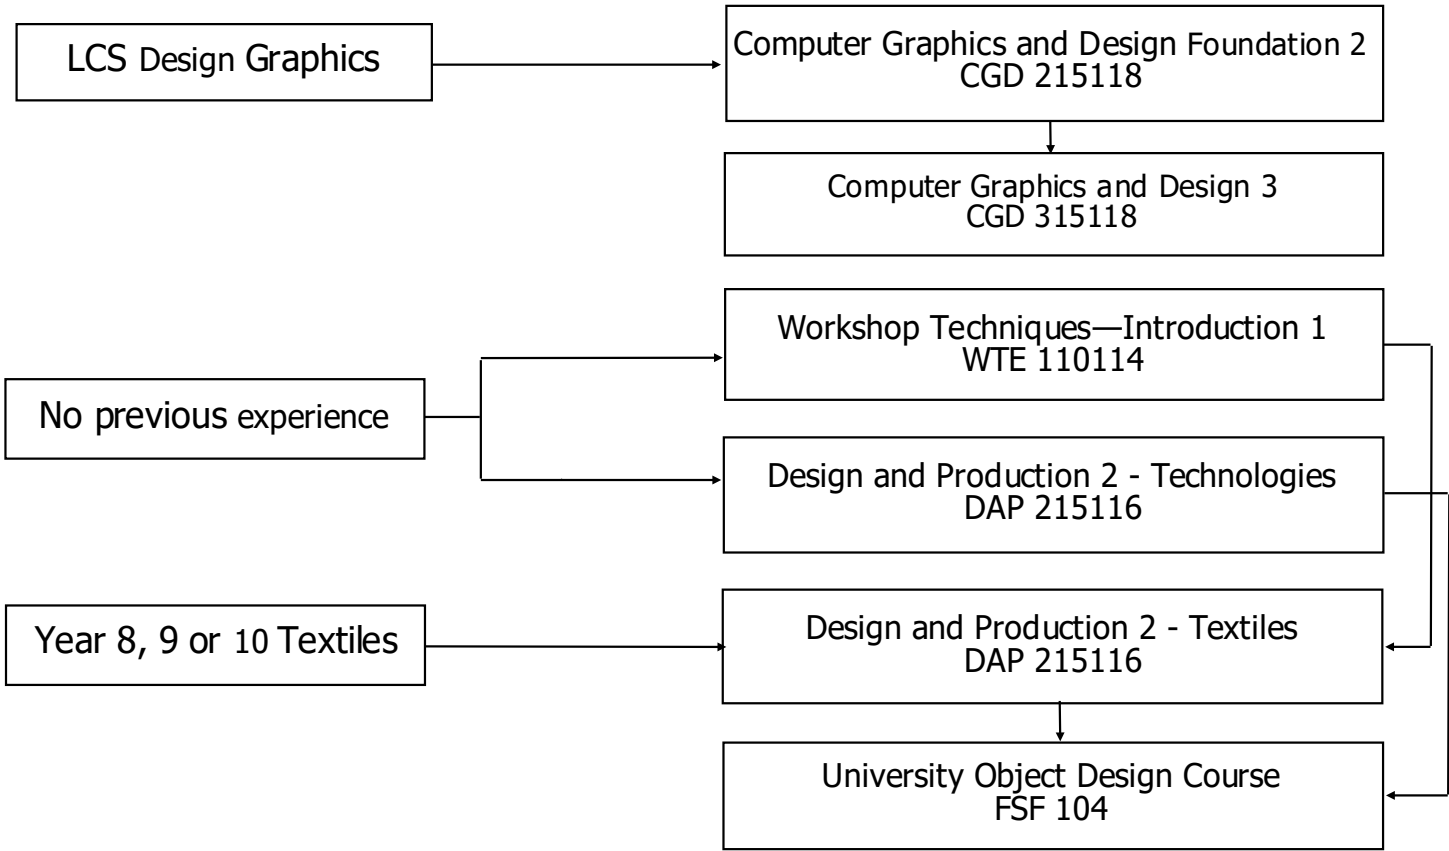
LCS Design Graphics

Computer Graphics and Design Foundation 2
CGD 215118

Computer Graphics and Design 3
CGD 315118

No previous experience

Workshop Techniques—Introduction 1
WTE 110114

Design and Production 2 - Technologies
DAP 215116

Year 8, 9 or 10 Textiles

Design and Production 2 - Textiles
DAP 215116

University Object Design Course
FSF 104